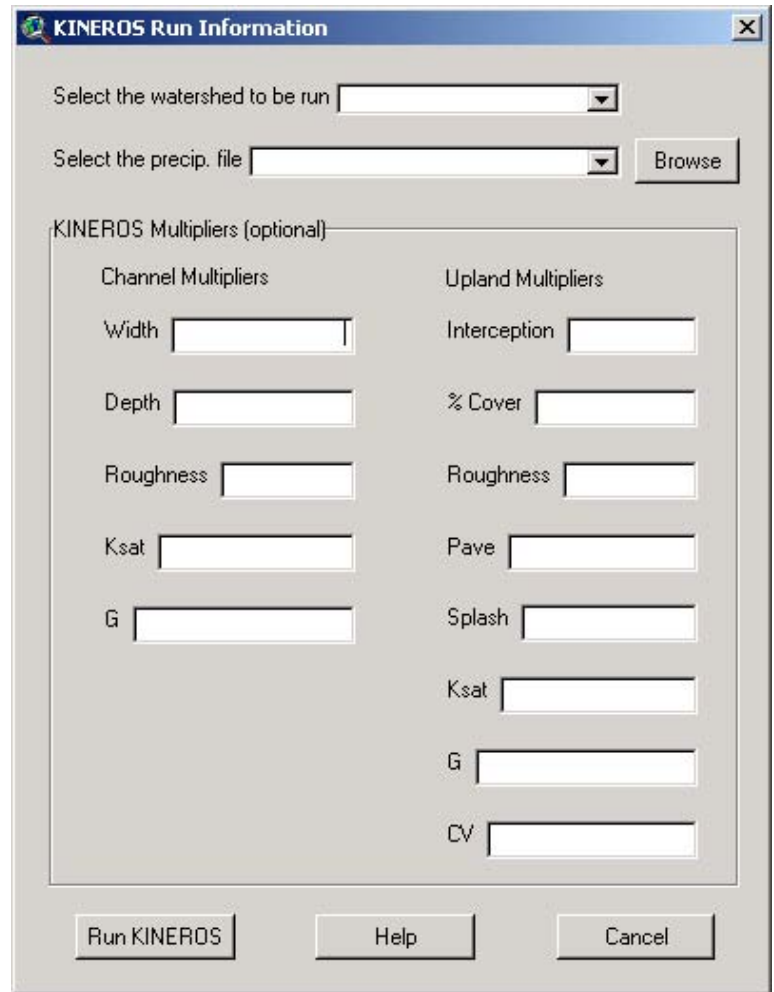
KINEROS Run Information

Select the watershed to be run

Select the precip. file

Browse

KINEROS Multipliers (optional)

Channel Multipliers

Width

Depth

Roughness

Ksat

G

Upland Multipliers

Interception

% Cover

Roughness

Pave

Splash

Ksat

G

CV

Run KINEROS

Help

Cancel